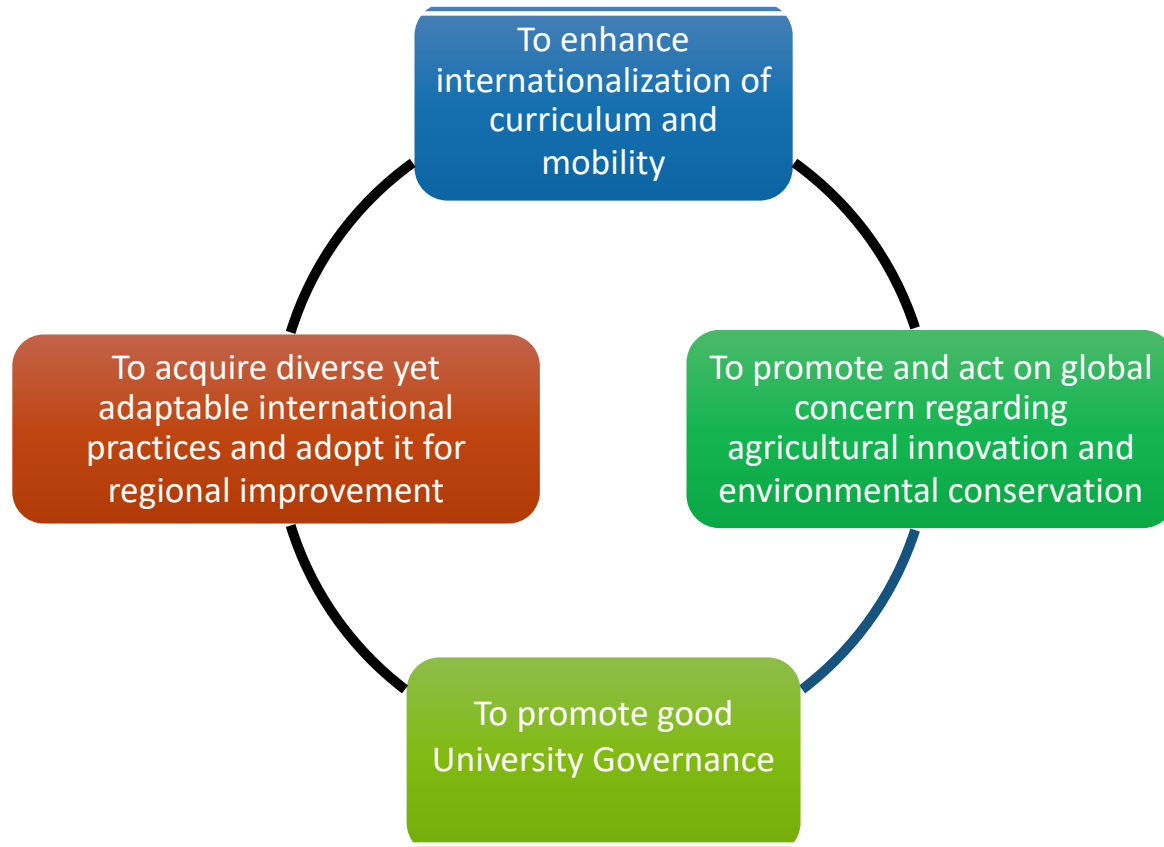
To enhance internationalization of curriculum and mobility

To acquire diverse yet adaptable international practices and adopt it for regional improvement

To promote and act on global concern regarding agricultural innovation and environmental conservation

To promote good University Governance